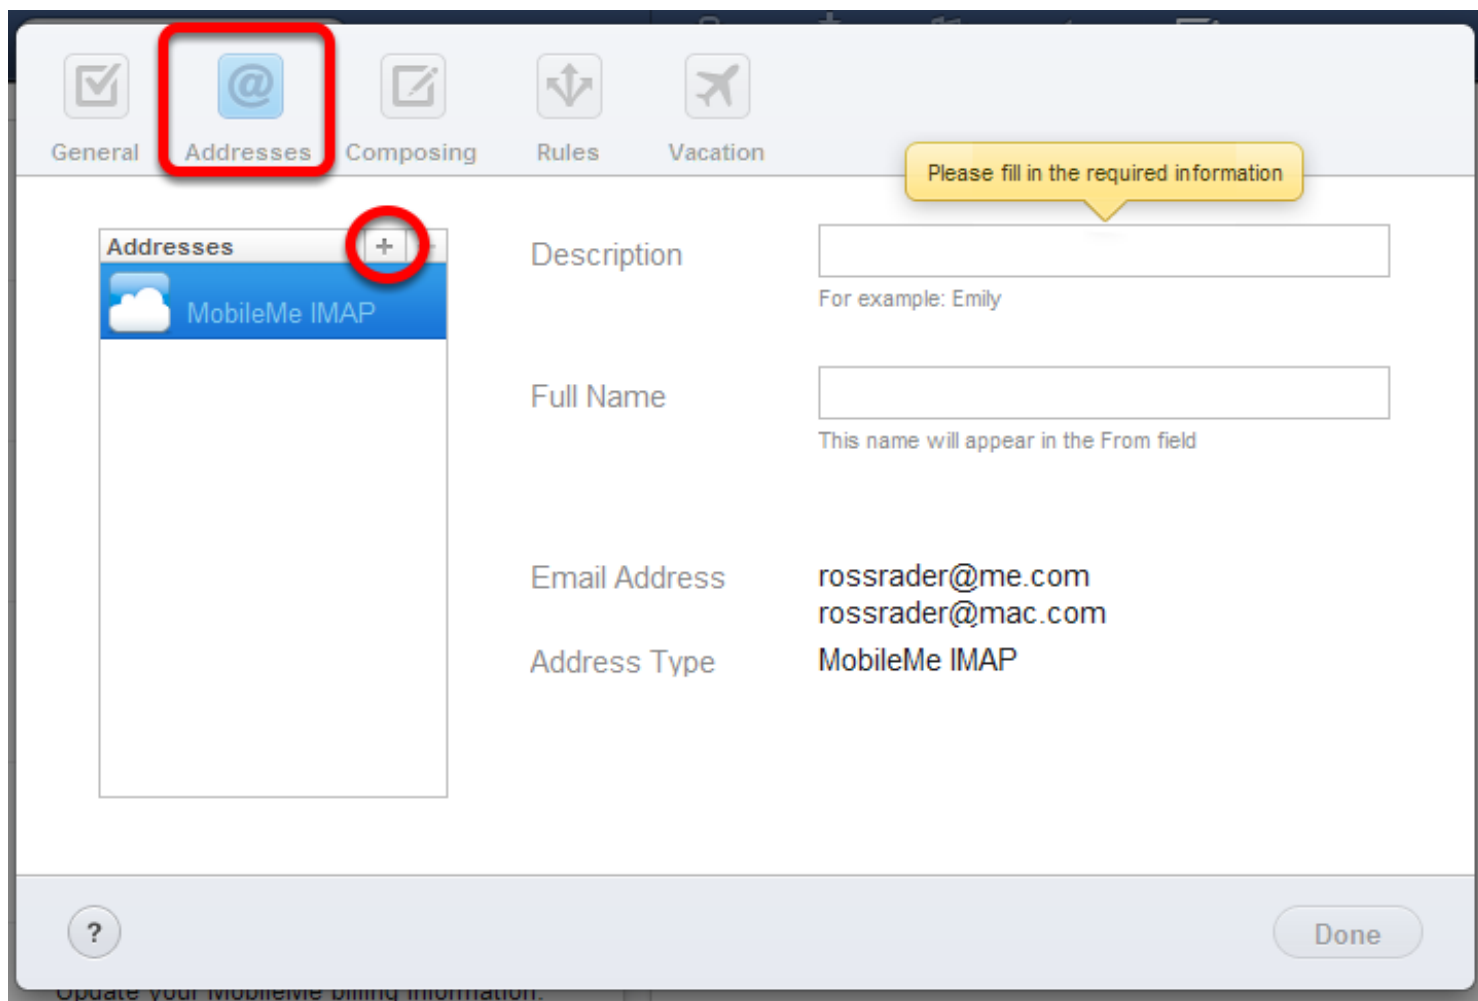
General Addresses Composing Rules Vacation

Please fill in the required information

Addresses +

MobileMe IMAP

Description

For example: Emily

Full Name

This name will appear in the From field

Email Address rossrader@me.com
rossrader@mac.com

Address Type MobileMe IMAP

?

Done

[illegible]